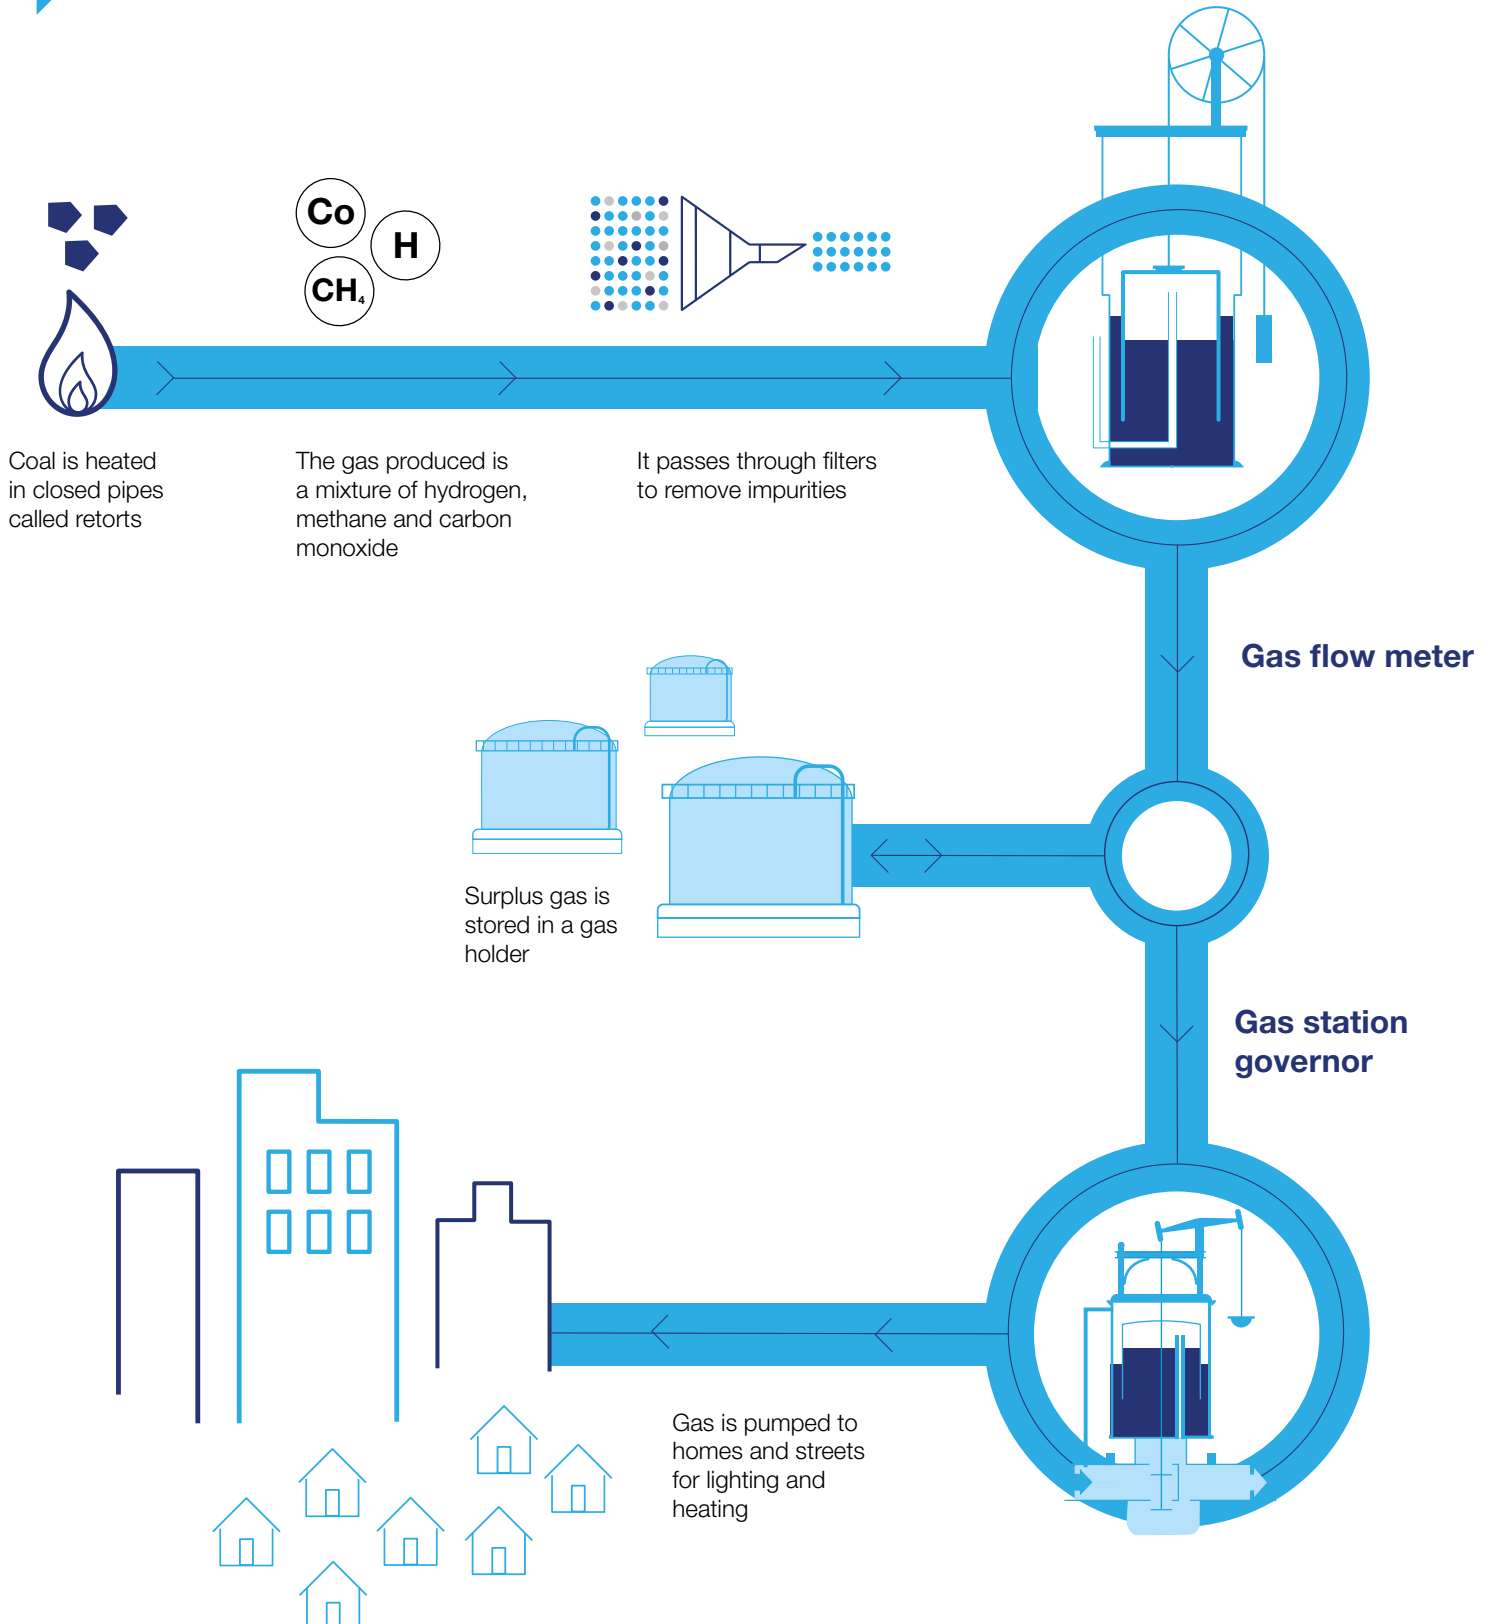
Co

H

$CH_4$

Coal is heated in closed pipes called retorts

The gas produced is a mixture of hydrogen, methane and carbon monoxide

It passes through filters to remove impurities

Gas flow meter

Surplus gas is stored in a gas holder

Gas station governor

Gas is pumped to homes and streets for lighting and heating